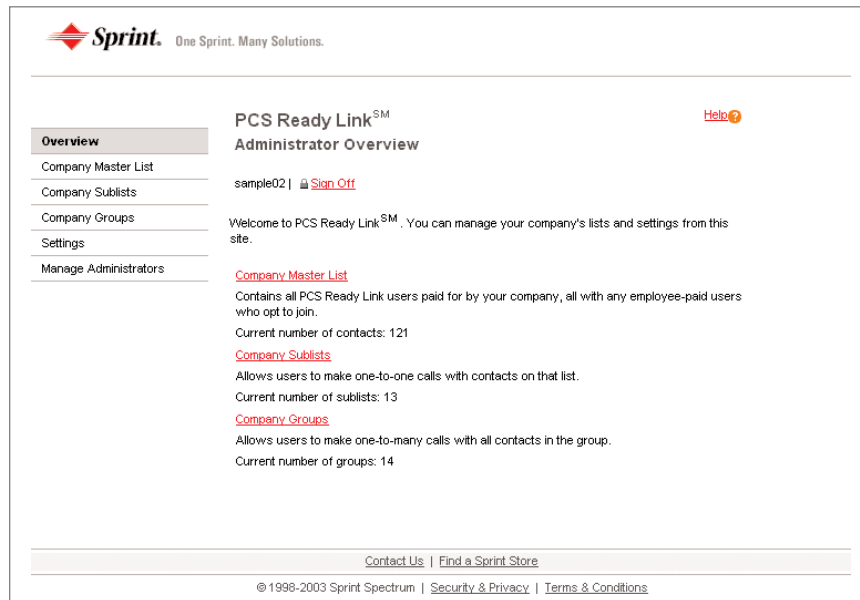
Sprint. One Sprint. Many Solutions.

Overview
Company Master List
Company Sublists
Company Groups
Settings
Manage Administrators

PCS Ready Link$^{SM}$
Administrator Overview

Help

sample02 | Sign Off

Welcome to PCS Ready Link$^{SM}$ . You can manage your company's lists and settings from this site.

Company Master List
Contains all PCS Ready Link users paid for by your company, all with any employee-paid users who opt to join.
Current number of contacts: 121

Company Sublists
Allows users to make one-to-one calls with contacts on that list.
Current number of sublists: 13

Company Groups
Allows users to make one-to-many calls with all contacts in the group.
Current number of groups: 14

Contact Us | Find a Sprint Store

©1998-2003 Sprint Spectrum | Security & Privacy | Terms & Conditions